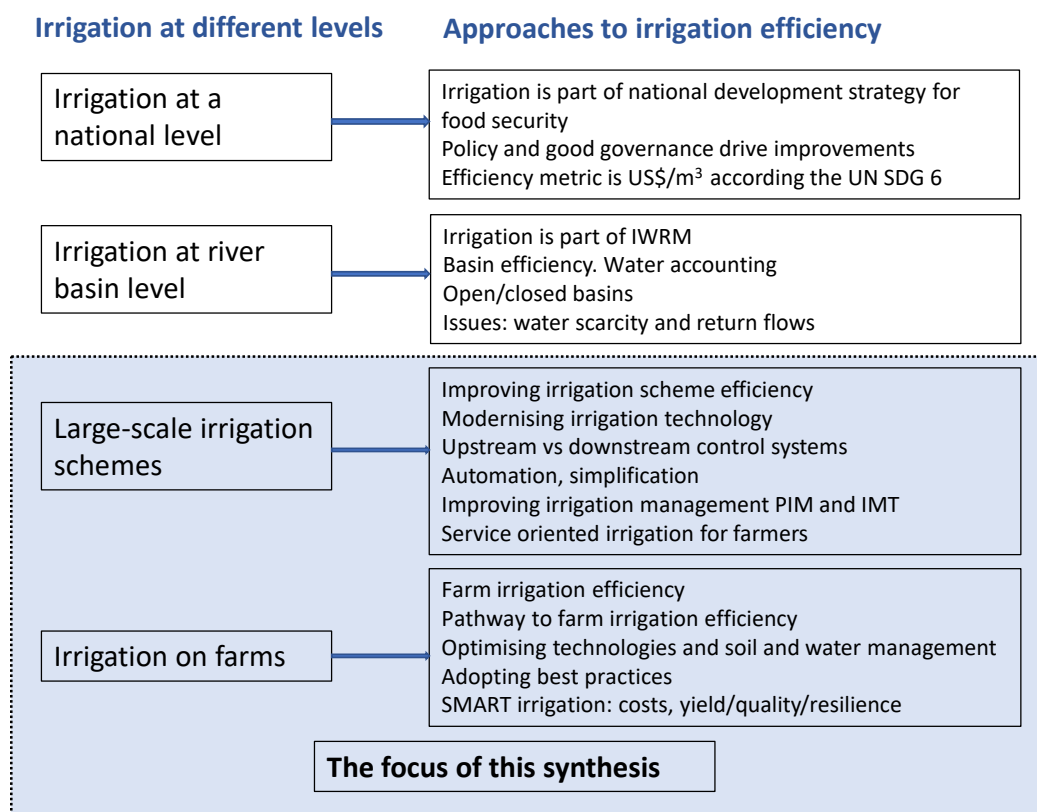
Irrigation at different levels

Approaches to irrigation efficiency

Irrigation at a national level

Irrigation is part of national development strategy for food security
Policy and good governance drive improvements
Efficiency metric is US\$/m$^3$ according the UN SDG 6

Irrigation at river basin level

Irrigation is part of IWRM
Basin efficiency. Water accounting
Open/closed basins
Issues: water scarcity and return flows

Large-scale irrigation schemes

Improving irrigation scheme efficiency
Modernising irrigation technology
Upstream vs downstream control systems
Automation, simplification
Improving irrigation management PIM and IMT
Service oriented irrigation for farmers

Irrigation on farms

Farm irrigation efficiency
Pathway to farm irrigation efficiency
Optimising technologies and soil and water management
Adopting best practices
SMART irrigation: costs, yield/quality/resilience

The focus of this synthesis